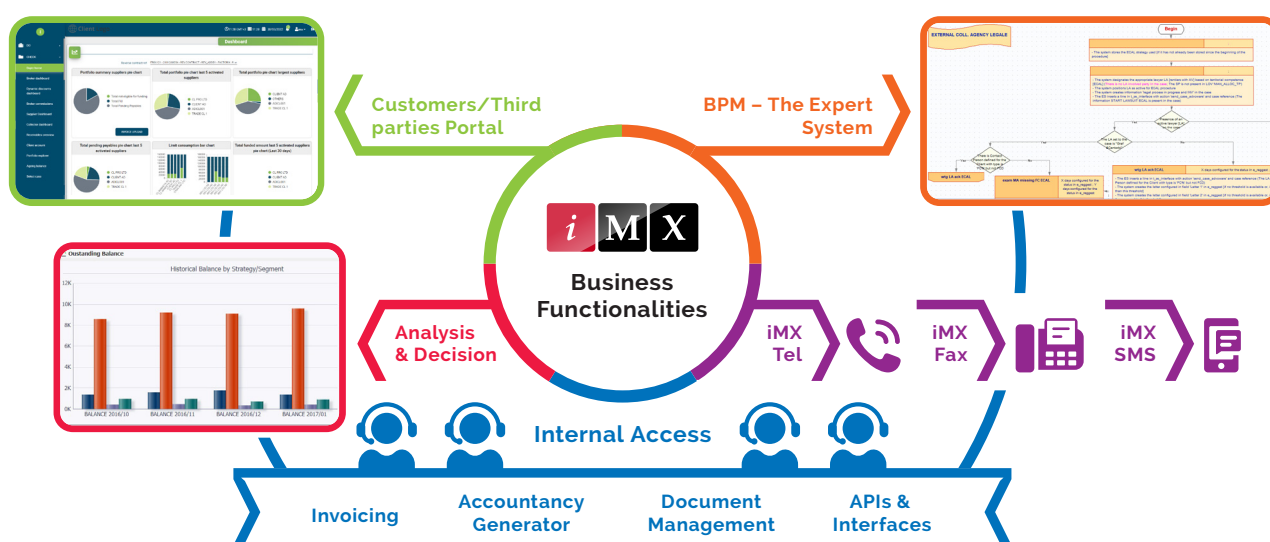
Customers/Third parties Portal

BPM – The Expert System

iMX

Business Functionalities

Analysis & Decision

iMX Tel

iMX Fax

iMX SMS

Internal Access

Invoicing

Accountancy Generator

Document Management

APIs & Interfaces

Dashboard

Portfolio summary suppliers pie chart

Total portfolio pie chart last 5 activated suppliers

Total portfolio pie chart largest suppliers

Total pending payables pie chart last 5 activated suppliers

Limit consumption bar chart

Total funded amount last 5 activated suppliers pie chart (Last 30 days)

Outstanding Balance

Historical Balance by Strategy/Segment

12K

10K

8K

6K

4K

2K

0K

BALANCE 2016/10

BALANCE 2016/11

BALANCE 2016/12

BALANCE 2017/01

EXTERNAL COLL. AGENCY LEGALE

Begin